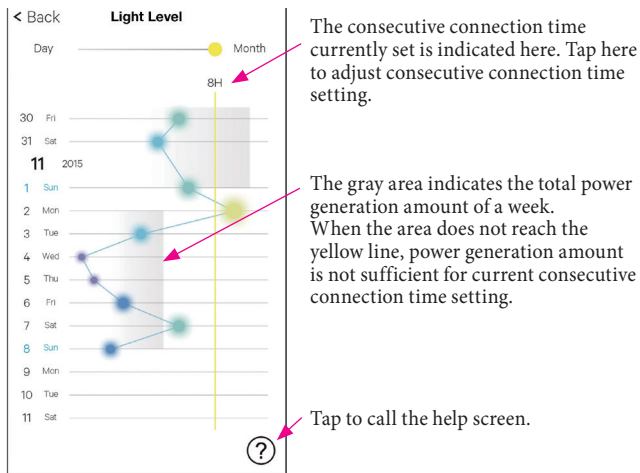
< Back Light Level

Day Month

8H

30 Fri
31 Sat
11 2015
1 Sun
2 Mon
3 Tue
4 Wed
5 Thu
6 Fri
7 Sat
8 Sun
9 Mon
10 Tue
11 Sat

?

The consecutive connection time currently set is indicated here. Tap here to adjust consecutive connection time setting.

The gray area indicates the total power generation amount of a week. When the area does not reach the yellow line, power generation amount is not sufficient for current consecutive connection time setting.

Tap to call the help screen.